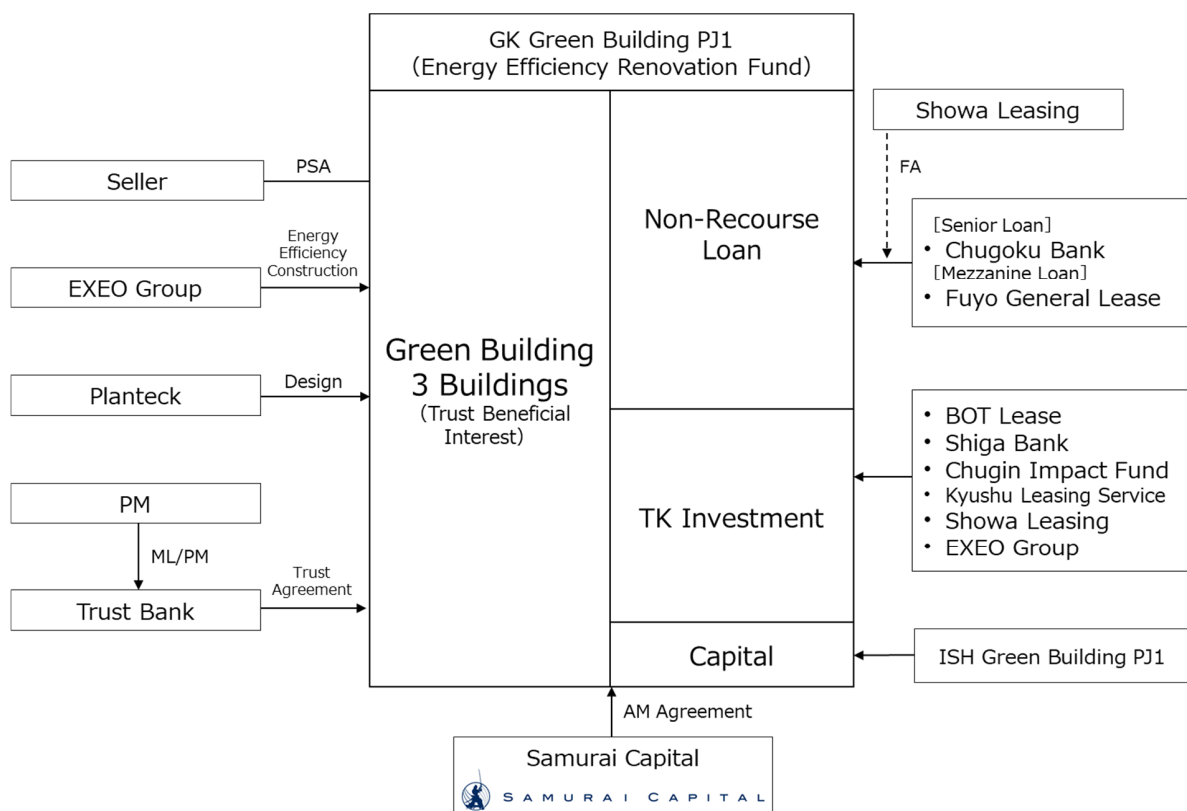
GK Green Building PJ1
(Energy Efficiency Renovation Fund)

Seller

PSA

EXEO Group

Energy Efficiency Construction

Planteck

Design

PM

ML/PM

Trust Bank

Trust Agreement

Green Building 3 Buildings
(Trust Beneficial Interest)

Non-Recourse Loan

TK Investment

Capital

Showa Leasing

FA

[Senior Loan]
• Chugoku Bank
[Mezzanine Loan]
• Fuyo General Lease

• BOT Lease
• Shiga Bank
• Chugin Impact Fund
• Kyushu Leasing Service
• Showa Leasing
• EXEO Group

ISH Green Building PJ1

AM Agreement

Samurai Capital

SAMURAI CAPITAL